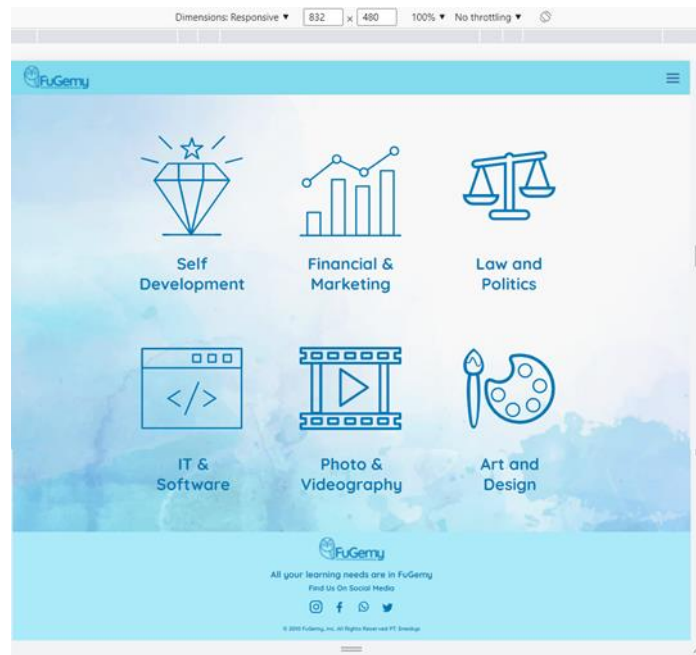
Dimensions: Responsive ▾ 832 × 480 100% ▾ No throttling ▾

FuGemy

Self Development

Financial & Marketing

Law and Politics

IT & Software

Photo & Videography

Art and Design

FuGemy

All your learning needs are in FuGemy

Find Us On Social Media

© 2020 FuGemy, Inc. All Rights Reserved PT. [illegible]